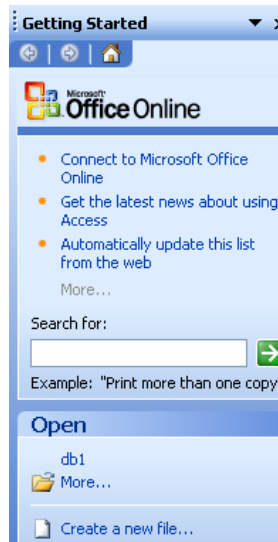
Getting Started

Microsoft Office Online

- Connect to Microsoft Office Online
- Get the latest news about using Access
- Automatically update this list from the web

More...

Search for:

Example: "Print more than one copy

Open

db1

More...

Create a new file...